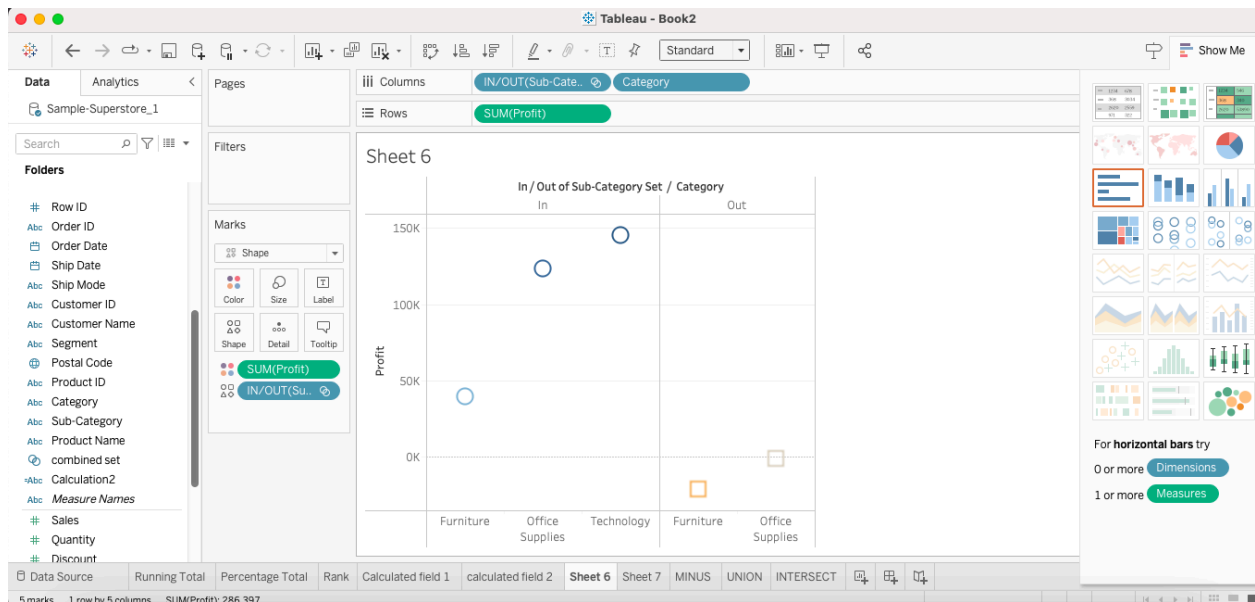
Tableau - Book2

Standard

Show Me

Data Analytics

Sample-Superstore_1

Search

Folders

Row ID
Order ID
Order Date
Ship Date
Ship Mode
Customer ID
Customer Name
Segment
Postal Code
Product ID
Category
Sub-Category
Product Name
combined set
Calculation2
Measure Names
Sales
Quantity
Discount

Pages

Filters

Marks

Shape

Color Size Label
Shape Detail Tooltip

SUM(Profit)
IN/OUT(Su..

Columns IN/OUT(Sub-Cate.. Category
Rows SUM(Profit)

Sheet 6

In / Out of Sub-Category Set / Category

In Out

150K
100K
50K
0K

Profit

Furniture Office Supplies Technology Furniture Office Supplies

For horizontal bars try
0 or more Dimensions
1 or more Measures

Data Source Running Total Percentage Total Rank Calculated field 1 calculated field 2 Sheet 6 Sheet 7 MINUS UNION INTERSECT

5 marks 1 row by 5 columns SUM(Profit): 286,397